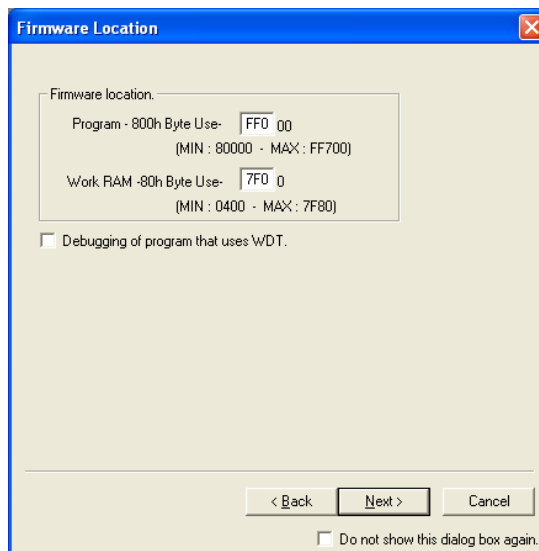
Firmware Location

Firmware location.

Program - 800h Byte Use- FF0 00

(MIN : 80000 - MAX : FF700)

Work RAM -80h Byte Use- 7F0 0

(MIN : 0400 - MAX : 7F80)

Debugging of program that uses WDT.

< Back

Next >

Cancel

Do not show this dialog box again.